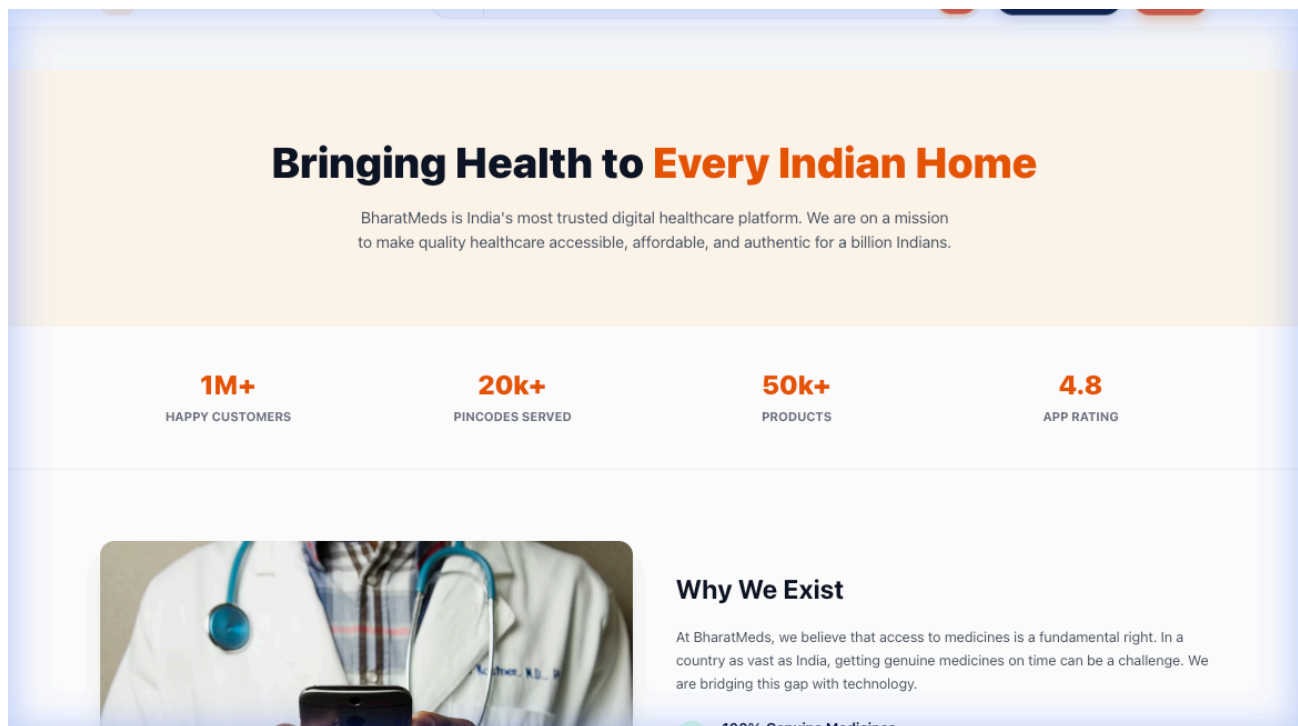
Bringing Health to Every Indian Home

BharatMeds is India's most trusted digital healthcare platform. We are on a mission to make quality healthcare accessible, affordable, and authentic for a billion Indians.

1M+
HAPPY CUSTOMERS

20k+
PINCODES SERVED

50k+
PRODUCTS

4.8
APP RATING

Why We Exist

At BharatMeds, we believe that access to medicines is a fundamental right. In a country as vast as India, getting genuine medicines on time can be a challenge. We are bridging this gap with technology.

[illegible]